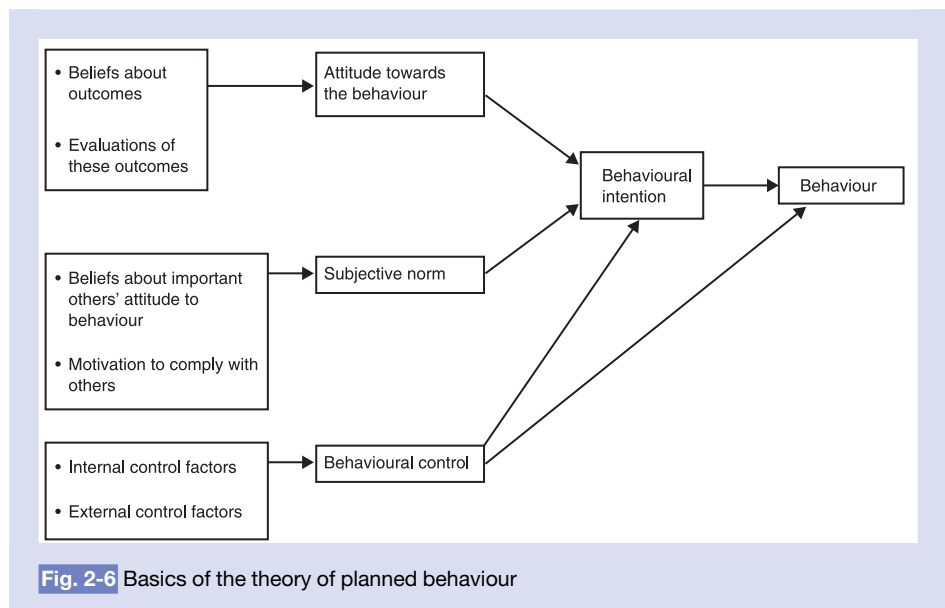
• Beliefs about outcomes

• Evaluations of these outcomes

Attitude towards the behaviour

Behavioural intention

Behaviour

• Beliefs about important others' attitude to behaviour

• Motivation to comply with others

Subjective norm

• Internal control factors

• External control factors

Behavioural control

Fig. 2-6 Basics of the theory of planned behaviour